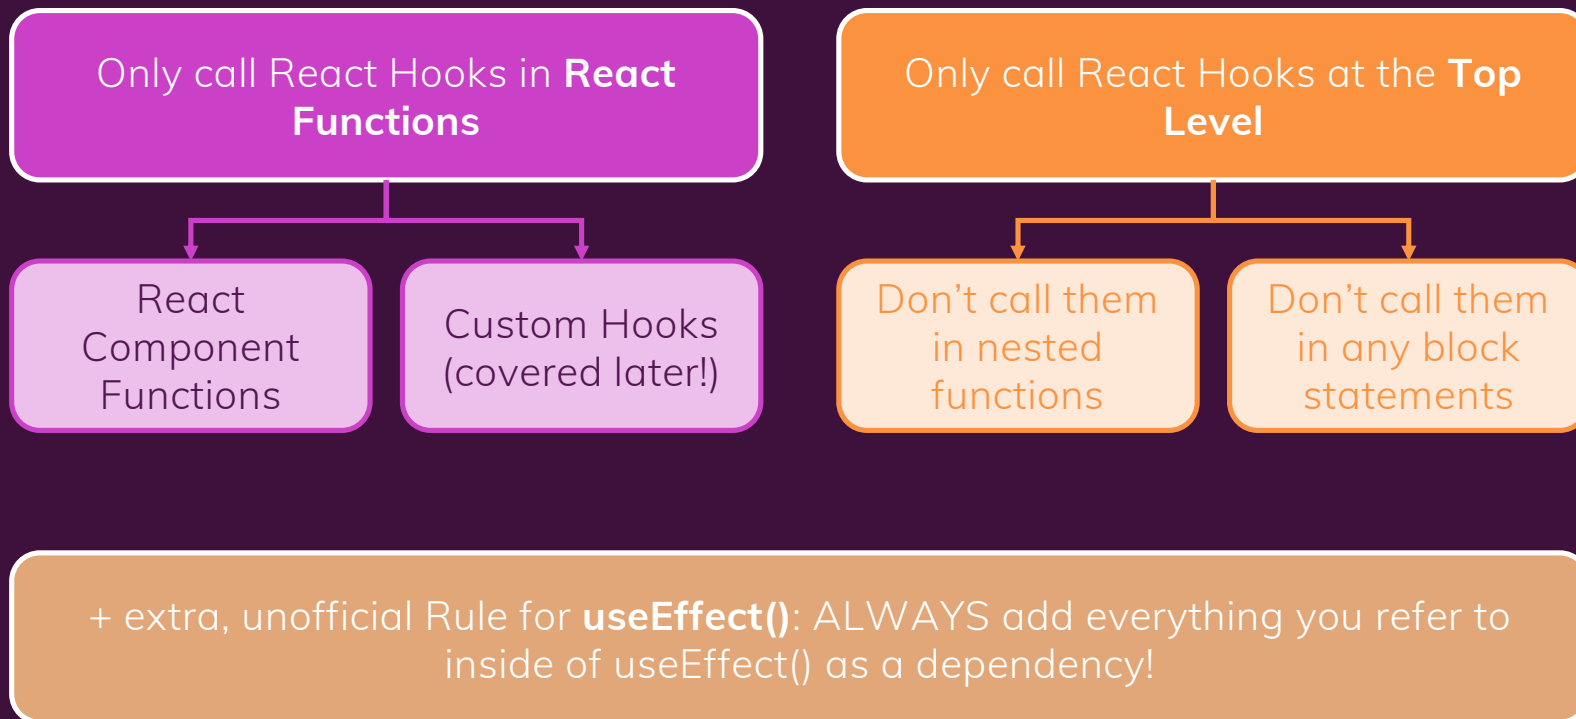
Only call React Hooks in React Functions

React Component Functions

Custom Hooks (covered later!)

Only call React Hooks at the Top Level

Don’t call them in nested functions

Don’t call them in any block statements

+ extra, unofficial Rule for useEffect(): ALWAYS add everything you refer to inside of useEffect() as a dependency!